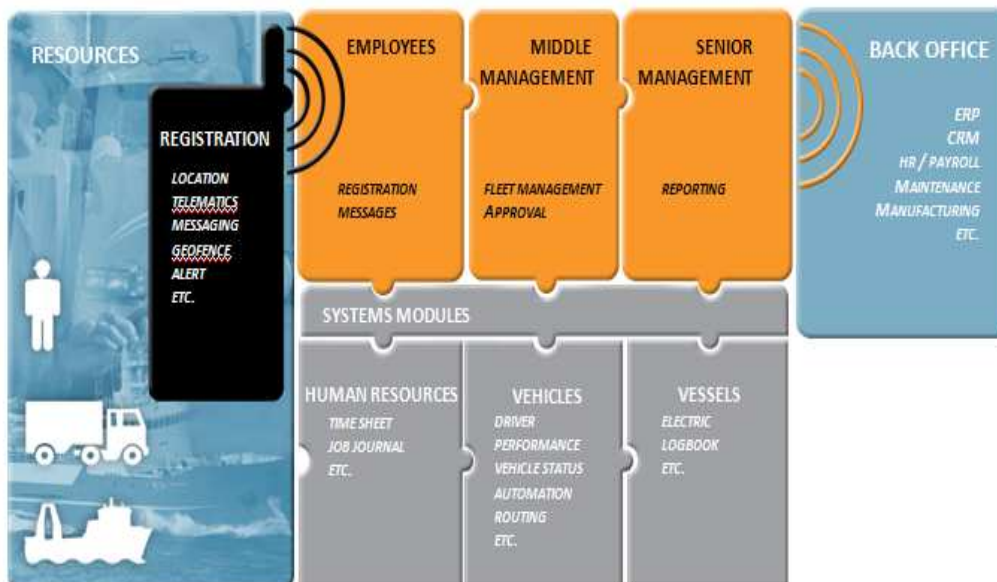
RESOURCES

REGISTRATION

LOCATION
TELEMATICS
MESSAGING
GEOFENCE
ALERT
ETC.

EMPLOYEES

REGISTRATION
MESSAGES

MIDDLE MANAGEMENT

FLEET MANAGEMENT
APPROVAL

SENIOR MANAGEMENT

REPORTING

BACK OFFICE

ERP
CRM
HR / PAYROLL
MAINTENANCE
MANUFACTURING
ETC.

SYSTEMS MODULES

HUMAN RESOURCES

TIME SHEET
JOB JOURNAL
ETC.

VEHICLES

DRIVER
PERFORMANCE
VEHICLE STATUS
AUTOMATION
ROUTING
ETC.

VESSELS

ELECTRIC
LOGBOOK
ETC.